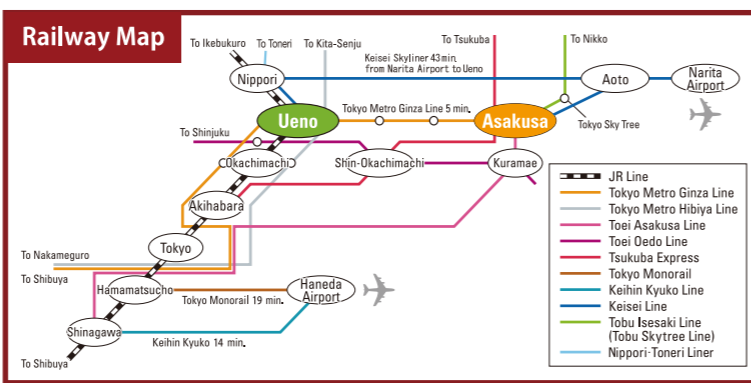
Railway Map

To Ikebukuro
To Toneri
To Kita-Senju
To Tsukuba
To Nikko
Keisei Skyliner 43 min. from Narita Airport to Ueno
Nippori
Aoto
Narita Airport
Tokyo Metro Ginza Line 5 min.
Ueno
Asakusa
Tokyo Sky Tree
To Shinjuku
Okachimachi
Shin-Okachimachi
Kuramae
Akihabara
Tokyo
To Nakameguro
To Shibuya
Hamamatsucho
Haneda Airport
Tokyo Monorail 19 min.
Shinagawa
Keihin Kyuko 14 min.
To Shibuya

| |
|---|
| JR Line |
| Tokyo Metro Ginza Line |
| Tokyo Metro Hibiya Line |
| Toei Asakusa Line |
| Toei Oedo Line |
| Tsukuba Express |
| Tokyo Monorail |
| Keihin Kyuko Line |
| Keisei Line |
| Tobu Isesaki Line (Tobu Skytree Line) |
| Nippori-Toneri Liner |